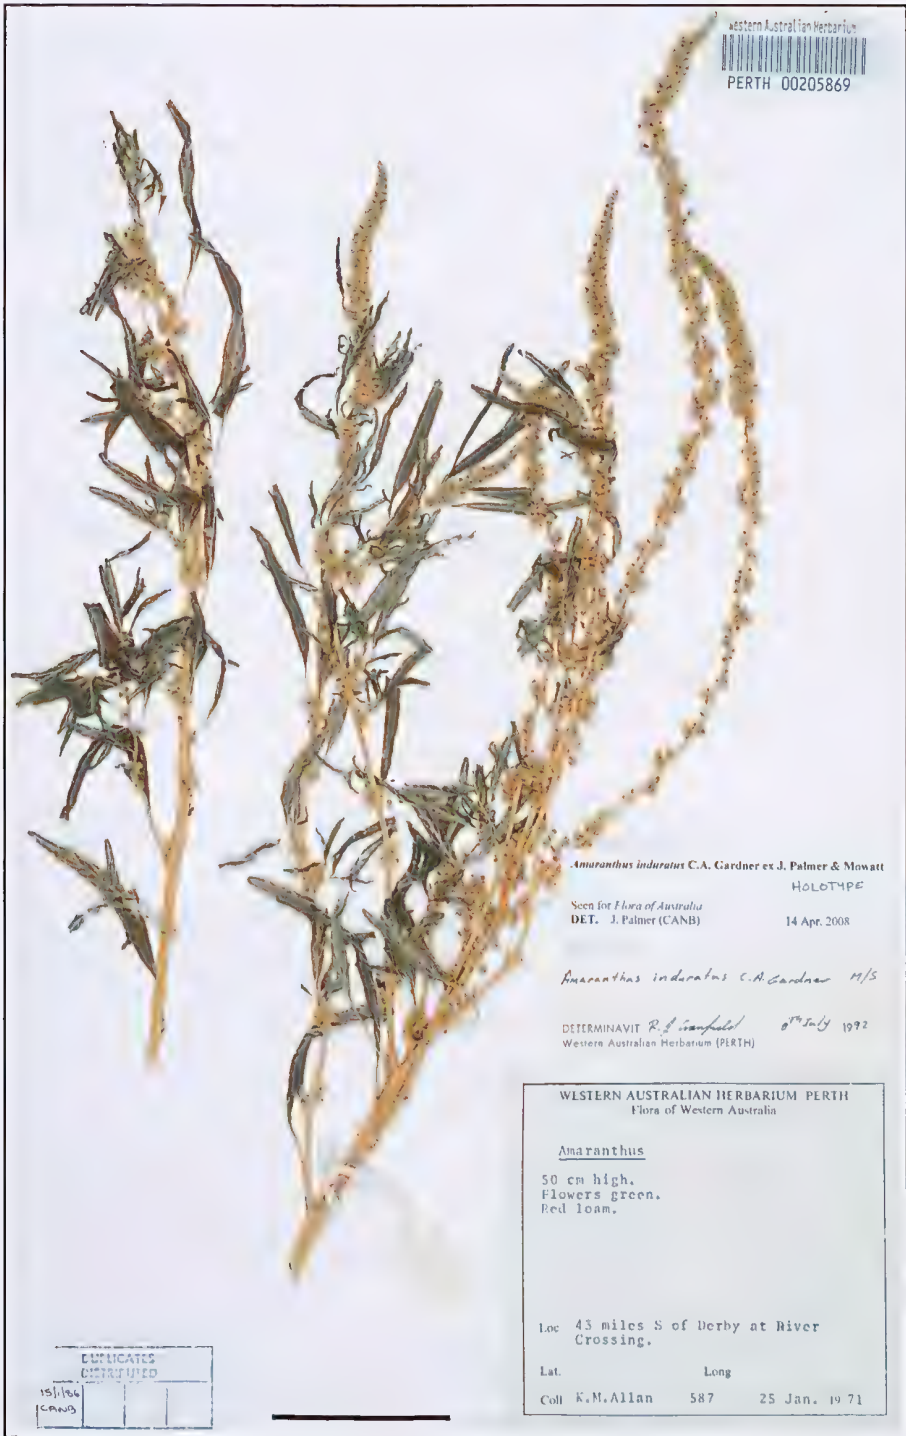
Western Australian Herbarium
PERTH 00205869

Amaranthus induratus C.A. Gardner ex J. Palmer & Mowatt
HOLOTYPE
Seen for Flora of Australia
DET. J. Palmer (CANB) 14 Apr. 2008

Amaranthus induratus C.A. Gardner M/S

DETERMINAVIT R.J. Cranfield 8th July 1992
Western Australian Herbarium (PERTH)

WESTERN AUSTRALIAN HERBARIUM PERTH
Flora of Western Australia

Amaranthus

50 cm high.
Flowers green.
Red loam.

Loc 43 miles S of Derby at River Crossing.

Lat. Long

Coll K.M.Allan 587 25 Jan. 1971

DUPLICATES DISTRIBUTED
15.1.86
CANB